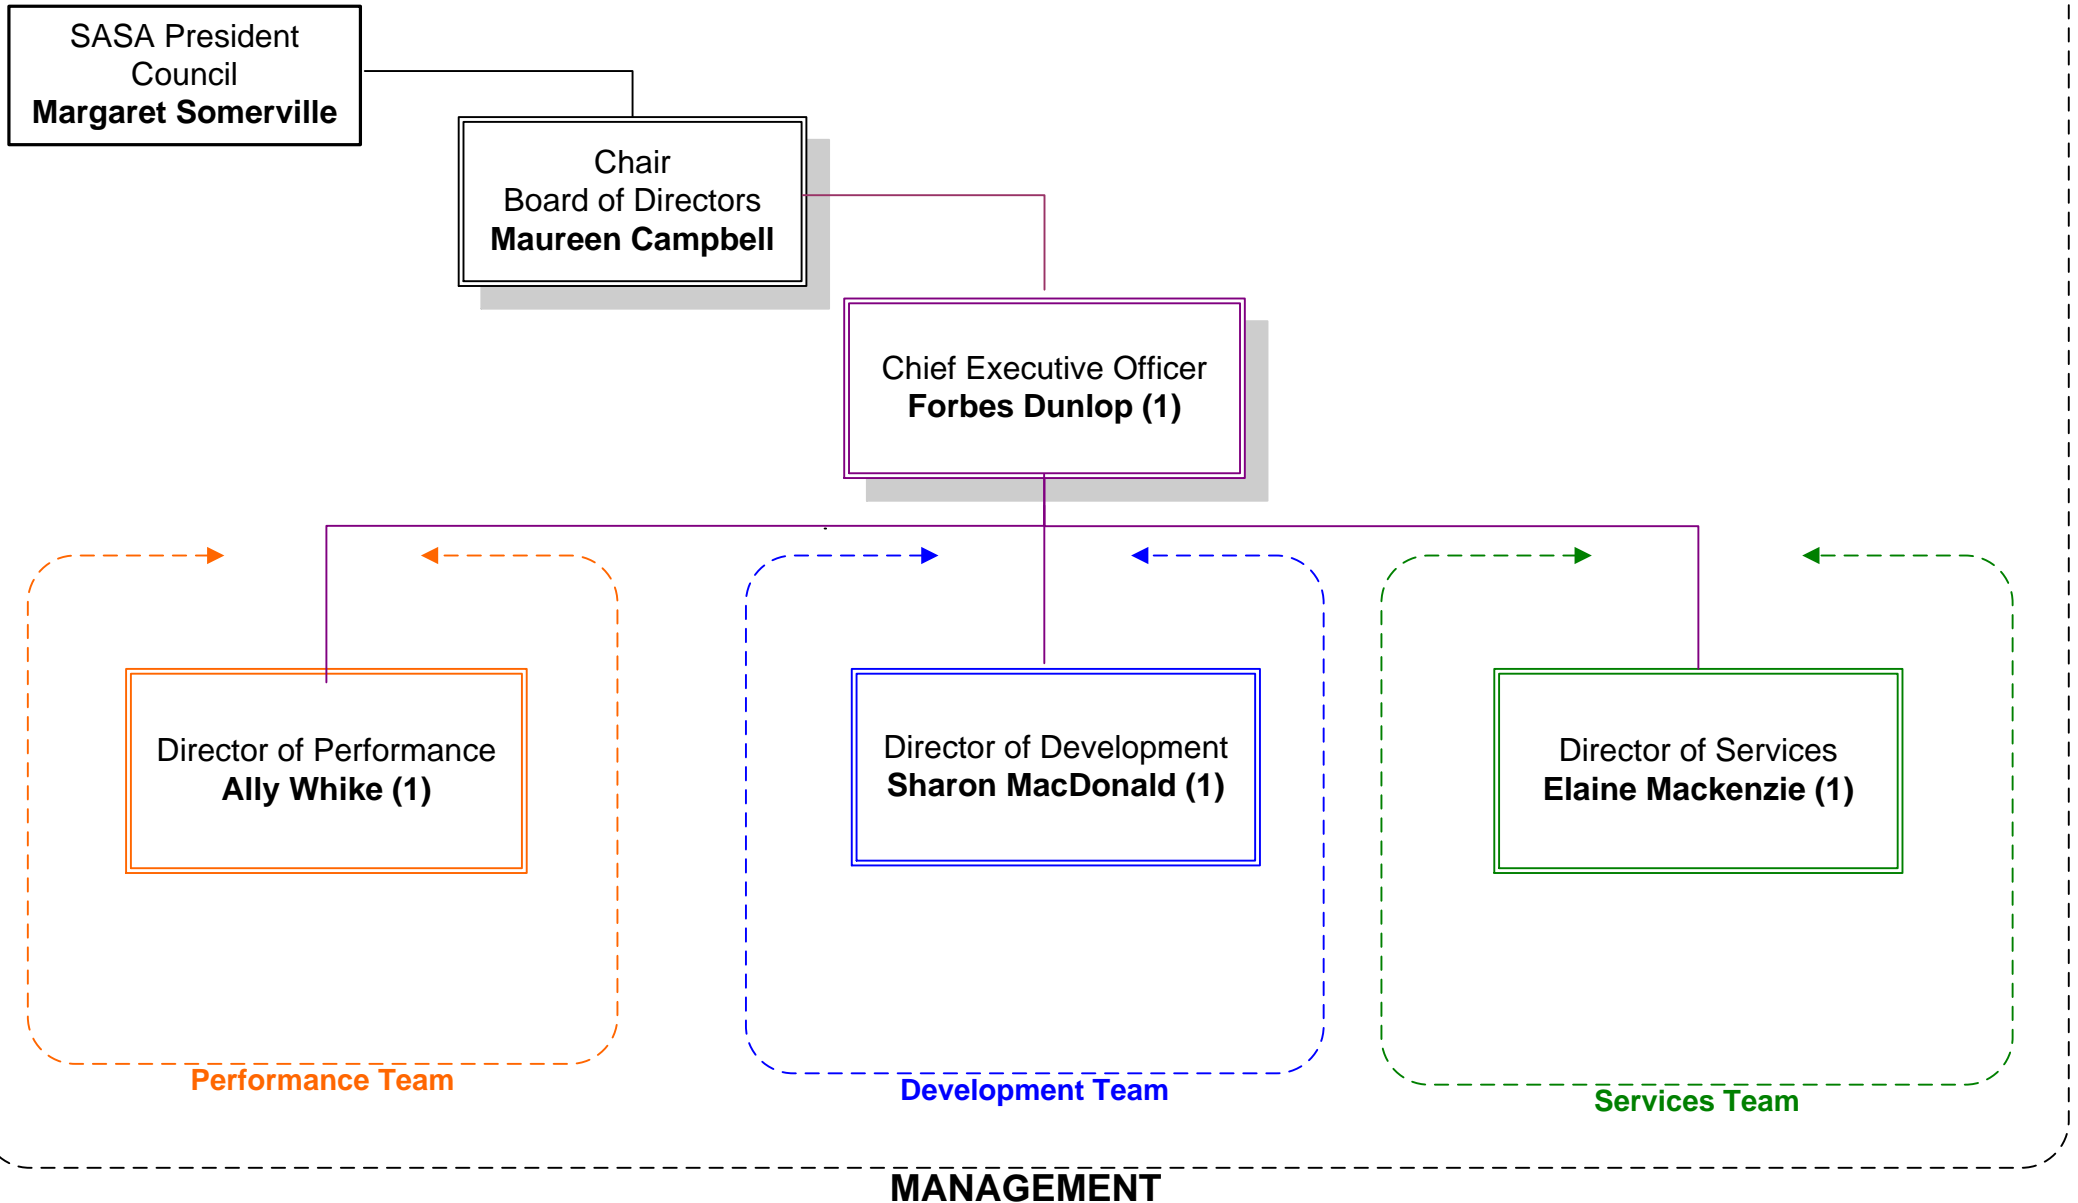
SASA President Council
**Margaret Somerville**

Chair
Board of Directors
**Maureen Campbell**

Chief Executive Officer
**Forbes Dunlop (1)**

Director of Performance
**Ally Whike (1)**

Performance Team

Director of Development
**Sharon MacDonald (1)**

Development Team

Director of Services
**Elaine Mackenzie (1)**

Services Team

MANAGEMENT